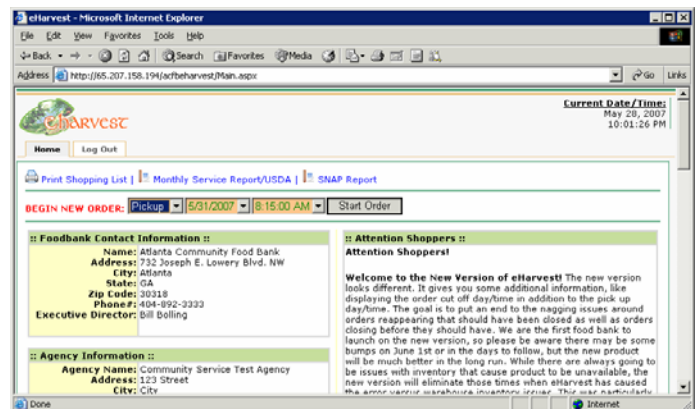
eHarvest - Microsoft Internet Explorer

File Edit View Favorites Tools Help

Back Search Favorites Media

Address http://65.207.158.194/acfbeharvest/Main.aspx Go Links

eHARVEST

Current Date/Time:
May 28, 2007
10:01:26 PM

Home Log Out

Print Shopping List | Monthly Service Report/USDA | SNAP Report

BEGIN NEW ORDER: Pickup 5/31/2007 8:15:00 AM Start Order

:: Foodbank Contact Information ::

| | |
|---|---|
| Name: | Atlanta Community Food Bank |
| Address: | 732 Joseph E. Lowery Blvd. NW |
| City: | Atlanta |
| State: | GA |
| Zip Code: | 30318 |
| Phone#: | 404-892-3333 |
| Executive Director: | Bill Bolling |

:: Agency Information ::

| | |
|---|---|
| Agency Name: | Community Service Test Agency |
| Address: | 123 Street |
| City: | City |

:: Attention Shoppers ::

Attention Shoppers!

Welcome to the New Version of eHarvest! The new version looks different. It gives you some additional information, like displaying the order cut off day/time in addition to the pick up day/time. The goal is to put an end to the nagging issues around orders reappearing that should have been closed as well as orders closing before they should have. We are the first food bank to launch on the new version, so please be aware there may be some bumps on June 1st or in the days to follow, but the new product will be much better in the long run. While there are always going to be issues with inventory that cause product to be unavailable, the new version will eliminate those times when eHarvest has caused the error versus warehouse inventory issues. This year particularly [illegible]

Done Internet